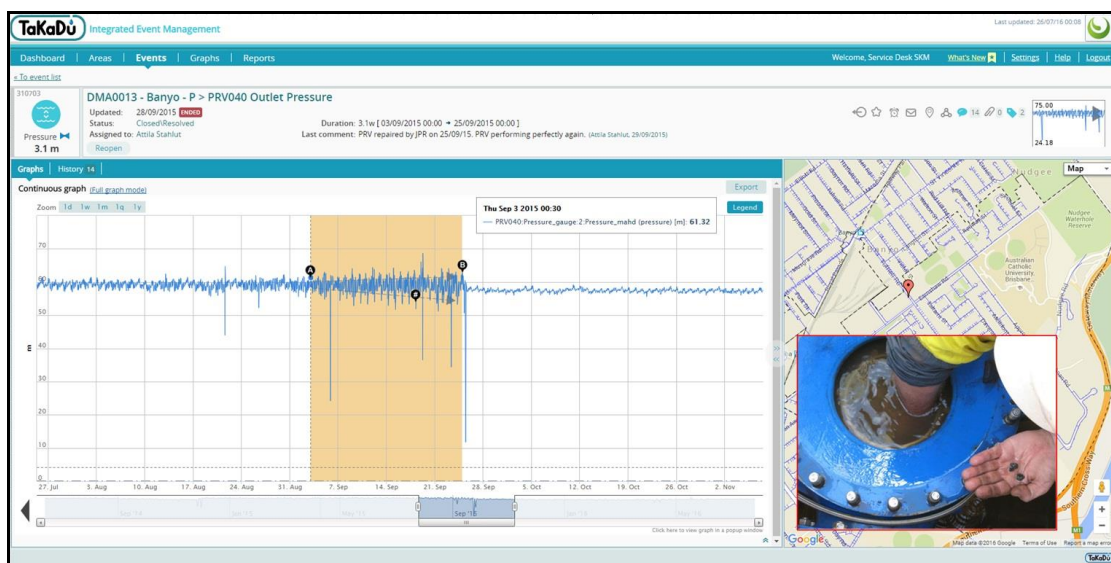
TaKaDu Integrated Event Management

Last updated: 26/07/16 00:06

Dashboard | Areas | Events | Graphs | Reports

Welcome, Service Desk SKM | What's New | Settings | Help | Logout

« To event list

310703

Pressure
3.1 m

DMA0013 - Banyo - P > PRV040 Outlet Pressure

Updated: 28/09/2015 ENDED
Status: Closed\Resolved
Assigned to: Attila Stahlut

Reopen

Duration: 3.1w [ 03/09/2015 00:00 → 25/09/2015 00:00 ]
Last comment: PRV repaired by JPR on 25/09/15. PRV performing perfectly again. (Attila Stahlut, 29/09/2015)

14 0 2

75.00
24.18

Graphs | History 14

Continuous graph (Full graph mode)

Export

Zoom 1d 1w 1m 1q 1y

Thu Sep 3 2015 00:30
— PRV040:Pressure_gauge:2:Pressure_mahd (pressure) [m]: 61.32

Legend

70
60
50
40
30
20
10
0
m

A
B

27. Jul 3. Aug 10. Aug 17. Aug 24. Aug 31. Aug 7. Sep 14. Sep 21. Sep 28. Sep 5. Oct 12. Oct 19. Oct 26. Oct 2. Nov

Sep '14 Jan '15 May '15 Sep '15 Jan '16 May '16

Click here to view graph in a popup window

Map

Nudgee
Nudgee Waterhole Reserve
Australian Catholic University, Brisbane

Google
Map data ©2016 Google Terms of Use Report a map error

TaKaDu